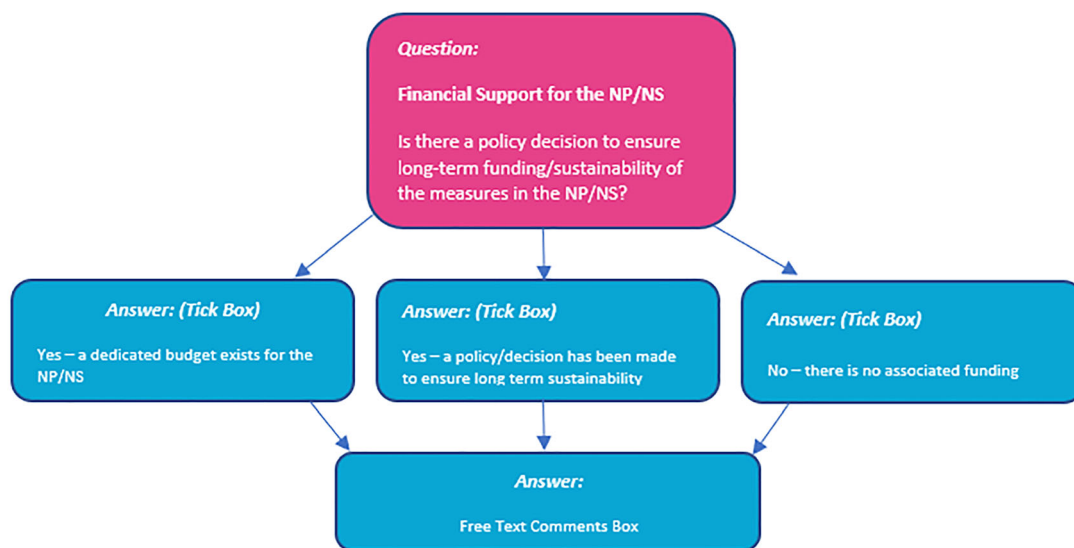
Question:

Financial Support for the NP/NS

Is there a policy decision to ensure long-term funding/sustainability of the measures in the NP/NS?

Answer: (Tick Box)

Yes – a dedicated budget exists for the NP/NS

Answer: (Tick Box)

Yes – a policy/decision has been made to ensure long term sustainability

Answer: (Tick Box)

No – there is no associated funding

Answer:

Free Text Comments Box